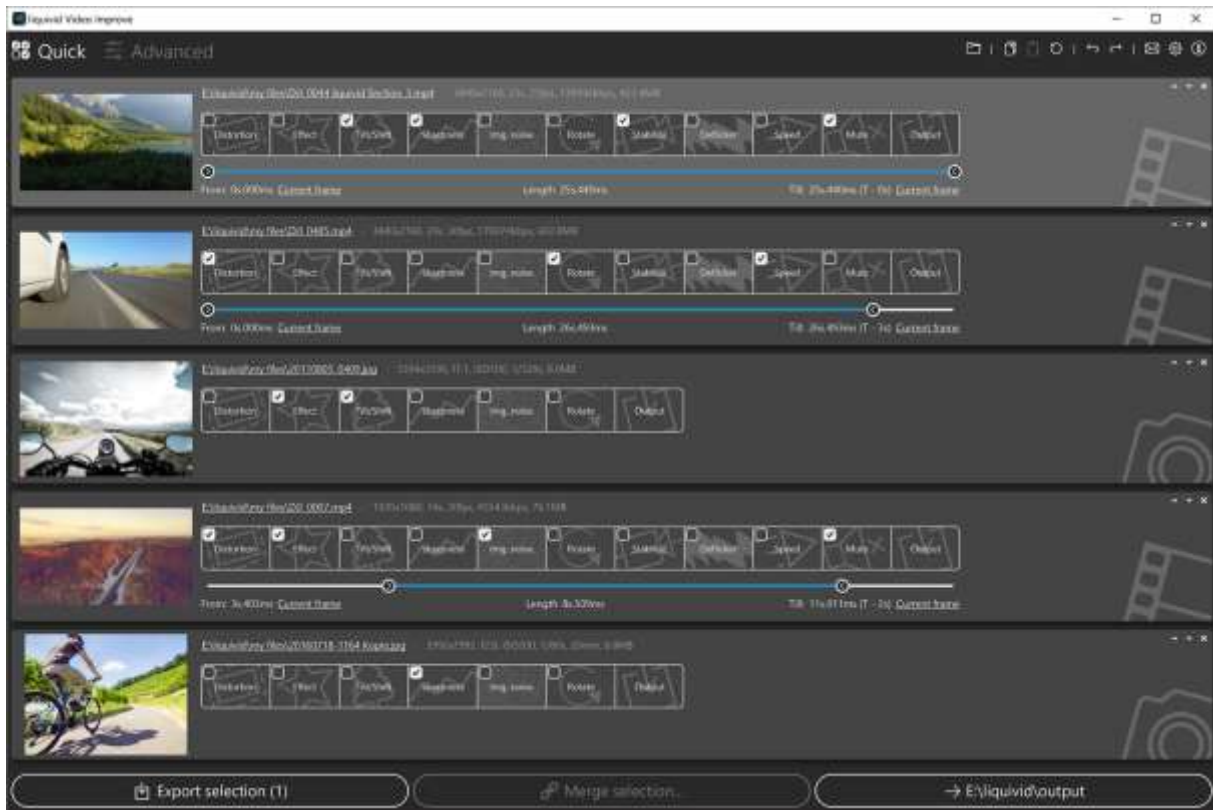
liquivid Video Improve

Quick Advanced

E:\liquivid\my files\20_0044 liquivid Section 3.mp4 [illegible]
Distortion Effect Tilt/Shift Magicmind Img. noise Rotate Stabilize Deflicker Speed Mute Output
From: 0s:000ms Current frame Length: 25s:449ms Till: 25s:449ms (T - 0s) Current frame

E:\liquivid\my files\20_0485.mp4 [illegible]
Distortion Effect Tilt/Shift Magicmind Img. noise Rotate Stabilize Deflicker Speed Mute Output
From: 0s:000ms Current frame Length: 26s:493ms Till: 26s:493ms (T - 0s) Current frame

E:\liquivid\my files\20110005_0409.jpg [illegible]
Distortion Effect Tilt/Shift Magicmind Img. noise Rotate Output

E:\liquivid\my files\20_0007.mp4 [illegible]
Distortion Effect Tilt/Shift Magicmind Img. noise Rotate Stabilize Deflicker Speed Mute Output
From: 3s:403ms Current frame Length: 8s:509ms Till: 11s:911ms (T - 0s) Current frame

E:\liquivid\my files\20160718_1164 Kopie.jpg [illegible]
Distortion Effect Tilt/Shift Magicmind Img. noise Rotate Output

Export selection (1)
Merge selection...
→ E:\liquivid\output